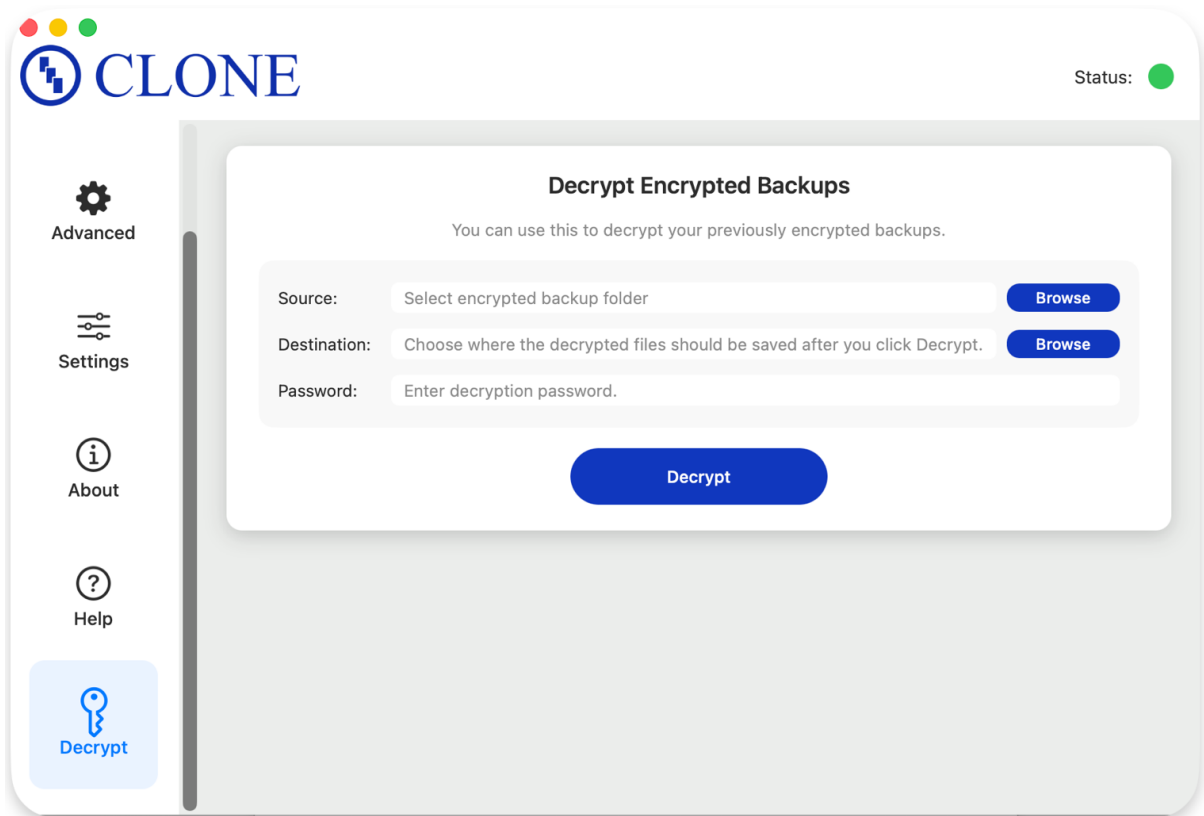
CLONE

Status:

Advanced

Settings

About

Help

Decrypt

Decrypt Encrypted Backups

You can use this to decrypt your previously encrypted backups.

Source: Select encrypted backup folder Browse

Destination: Choose where the decrypted files should be saved after you click Decrypt. Browse

Password: Enter decryption password.

Decrypt